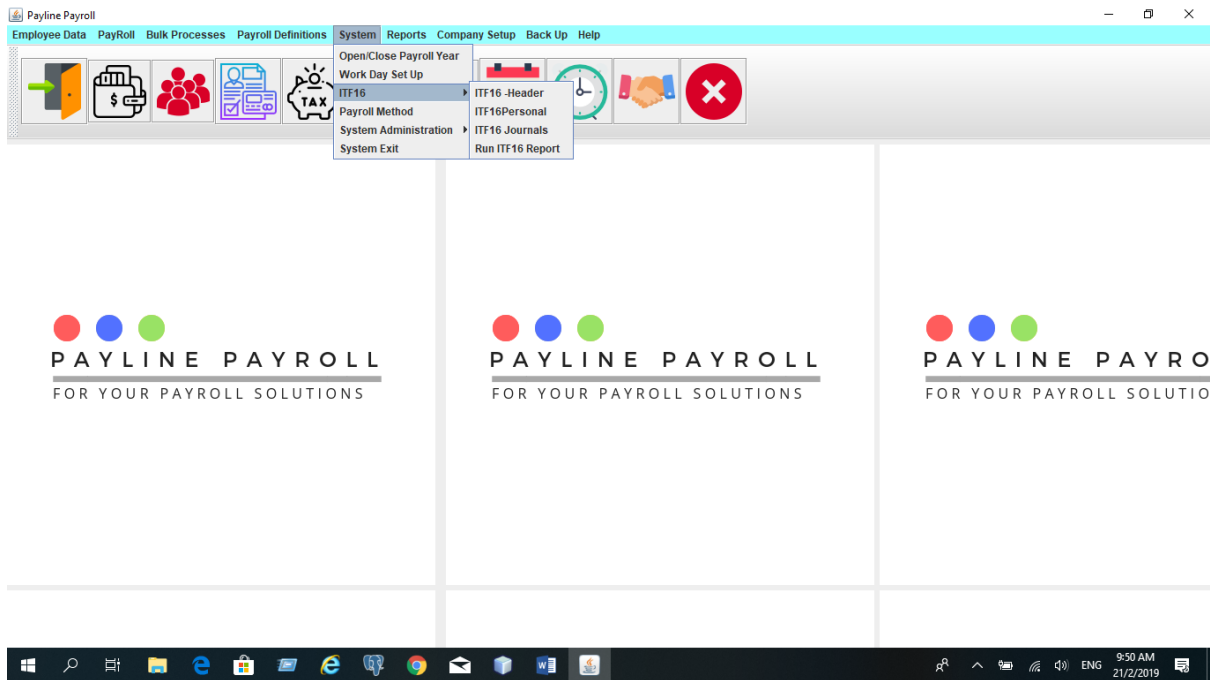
Payline Payroll

Employee Data PayRoll Bulk Processes Payroll Definitions System Reports Company Setup Back Up Help

Open/Close Payroll Year
Work Day Set Up
ITF16
Payroll Method
System Administration
System Exit

ITF16 -Header
ITF16Personal
ITF16 Journals
Run ITF16 Report

TAX

PAYLINE PAYROLL
FOR YOUR PAYROLL SOLUTIONS

PAYLINE PAYROLL
FOR YOUR PAYROLL SOLUTIONS

PAYLINE PAYRO
FOR YOUR PAYROLL SOLUTIO

ENG 9:50 AM 21/2/2019